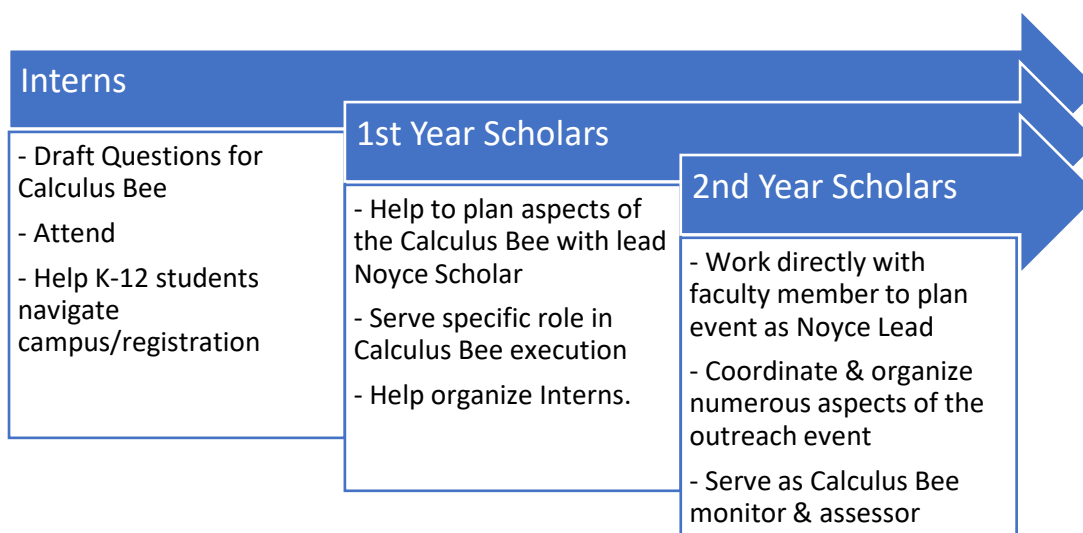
Interns

- Draft Questions for Calculus Bee

- Attend

- Help K-12 students navigate campus/registration

1st Year Scholars

- Help to plan aspects of the Calculus Bee with lead Noyce Scholar

- Serve specific role in Calculus Bee execution

- Help organize Interns.

2nd Year Scholars

- Work directly with faculty member to plan event as Noyce Lead

- Coordinate & organize numerous aspects of the outreach event

- Serve as Calculus Bee monitor & assessor